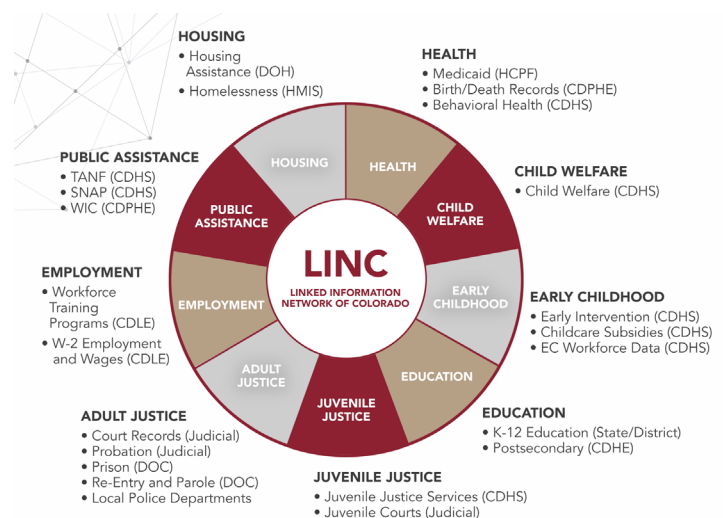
HOUSING
• Housing Assistance (DOH)
• Homelessness (HMIS)

HEALTH
• Medicaid (HCPF)
• Birth/Death Records (CDPHE)
• Behavioral Health (CDHS)

PUBLIC ASSISTANCE
• TANF (CDHS)
• SNAP (CDHS)
• WIC (CDPHE)

CHILD WELFARE
• Child Welfare (CDHS)

EMPLOYMENT
• Workforce Training Programs (CDLE)
• W-2 Employment and Wages (CDLE)

HOUSING
HEALTH
CHILD WELFARE
EARLY CHILDHOOD
EDUCATION
JUVENILE JUSTICE
ADULT JUSTICE
EMPLOYMENT
PUBLIC ASSISTANCE

LINC
LINKED INFORMATION NETWORK OF COLORADO

EARLY CHILDHOOD
• Early Intervention (CDHS)
• Childcare Subsidies (CDHS)
• EC Workforce Data (CDHS)

EDUCATION
• K-12 Education (State/District)
• Postsecondary (CDHE)

ADULT JUSTICE
• Court Records (Judicial)
• Probation (Judicial)
• Prison (DOC)
• Re-Entry and Parole (DOC)
• Local Police Departments

JUVENILE JUSTICE
• Juvenile Justice Services (CDHS)
• Juvenile Courts (Judicial)